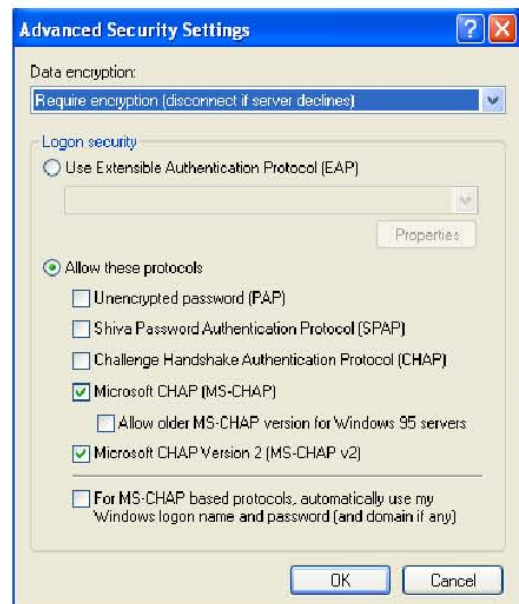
Advanced Security Settings

Data encryption:

Require encryption (disconnect if server declines)

Logon security

Use Extensible Authentication Protocol (EAP)

Properties

Allow these protocols

Unencrypted password (PAP)

Shiva Password Authentication Protocol (SPAP)

Challenge Handshake Authentication Protocol (CHAP)

Microsoft CHAP (MS-CHAP)

Allow older MS-CHAP version for Windows 95 servers

Microsoft CHAP Version 2 (MS-CHAP v2)

For MS-CHAP based protocols, automatically use my Windows logon name and password (and domain if any)

OK

Cancel